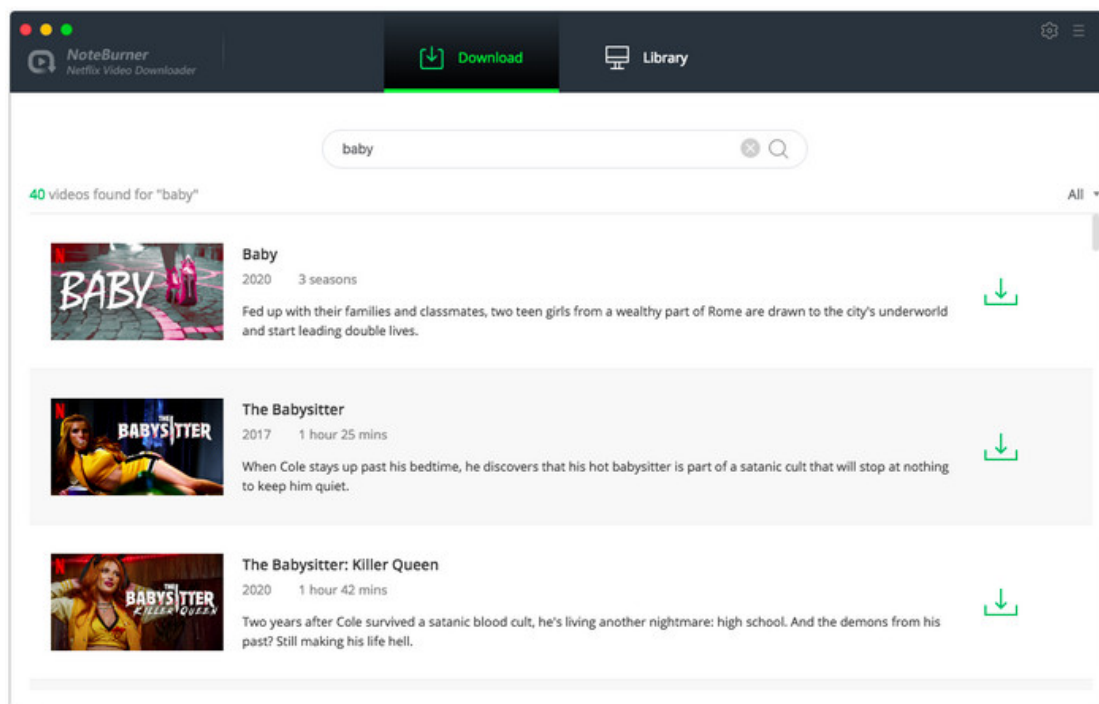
NoteBurner
Netflix Video Downloader

Download

Library

baby

40 videos found for "baby"

All

BABY

Baby
2020 3 seasons
Fed up with their families and classmates, two teen girls from a wealthy part of Rome are drawn to the city's underworld and start leading double lives.

THE BABYSITTER

The Babysitter
2017 1 hour 25 mins
When Cole stays up past his bedtime, he discovers that his hot babysitter is part of a satanic cult that will stop at nothing to keep him quiet.

THE BABYSITTER KILLER QUEEN

The Babysitter: Killer Queen
2020 1 hour 42 mins
Two years after Cole survived a satanic blood cult, he's living another nightmare: high school. And the demons from his past? Still making his life hell.